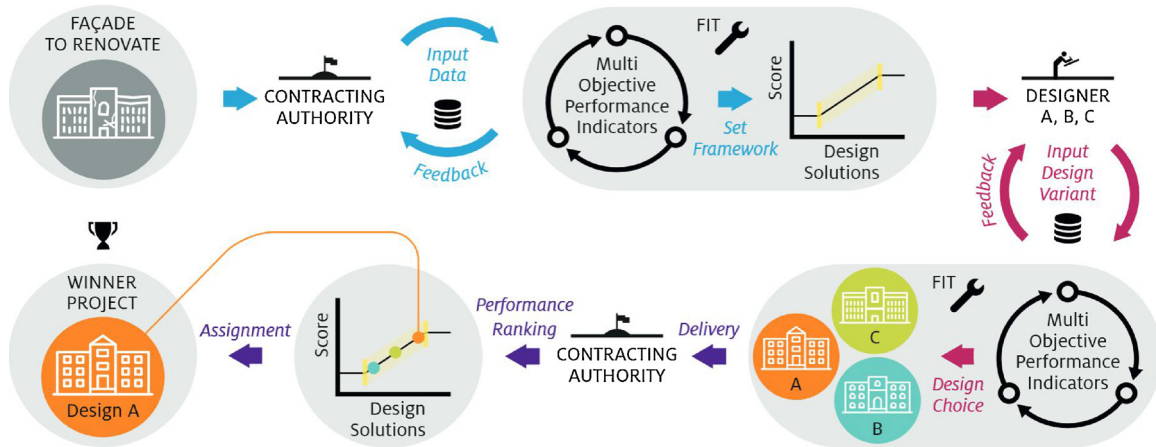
FAÇADE TO RENOVATE

CONTRACTING AUTHORITY

Input Data

Feedback

Multi Objective Performance Indicators

FIT

Set Framework

Score

Design Solutions

DESIGNER A, B, C

Feedback

Input Design Variant

WINNER PROJECT

Design A

Assignment

Score

Design Solutions

Performance Ranking

CONTRACTING AUTHORITY

Delivery

C

A

B

FIT

Design Choice

Multi Objective Performance Indicators